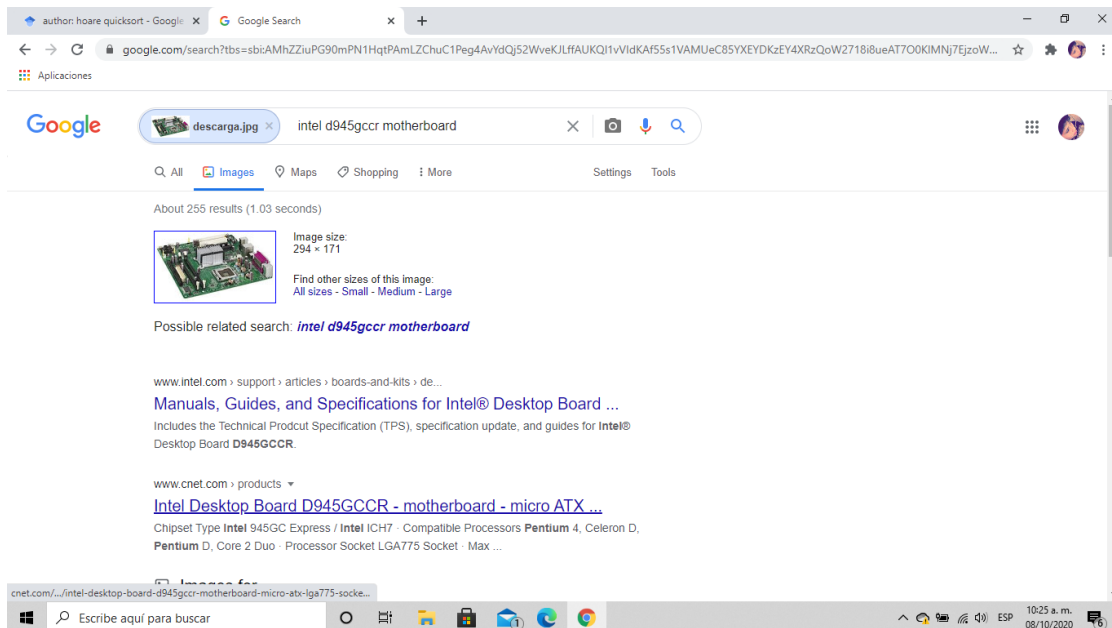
author: hoare quicksort - Google ×
Google Search ×
+

google.com/search?tbs=sbi:AMhZZiuPG90mPN1HqtPAmLZChuC1Peg4AvYdQj52WveKJLffAUKQI1vVldKAf55s1VAMUeC85YXEYDKzEY4XRzQoW2718i8ueAT7O0KIMNj7EjzoW...

Aplicaciones

Google

descarga.jpg × intel d945gccr motherboard

All Images Maps Shopping More Settings Tools

About 255 results (1.03 seconds)

Image size:
294 × 171

Find other sizes of this image:
All sizes - Small - Medium - Large

Possible related search: intel d945gccr motherboard

www.intel.com › support › articles › boards-and-kits › de...
Manuals, Guides, and Specifications for Intel® Desktop Board ...
Includes the Technical Prodcut Specification (TPS), specification update, and guides for Intel® Desktop Board D945GCCR.

www.cnet.com › products
Intel Desktop Board D945GCCR - motherboard - micro ATX ...
Chipset Type Intel 945GC Express / Intel ICH7 · Compatible Processors Pentium 4, Celeron D, Pentium D, Core 2 Duo · Processor Socket LGA775 Socket · Max ...

Images for

cnet.com/.../intel-desktop-board-d945gccr-motherboard-micro-atx-lga775-socke...

Escribe aquí para buscar

ESP 10:25 a. m. 08/10/2020